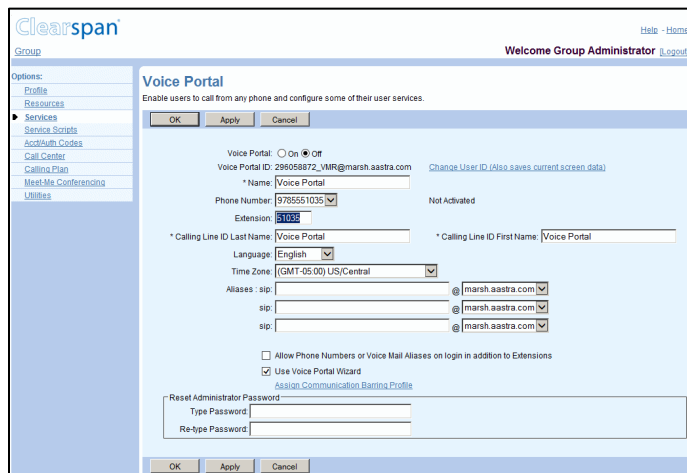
Clearspan

Help - Home

Group

Welcome Group Administrator [Logout]

Options:
Profile
Resources
Services
Service Scripts
Acct/Auth Codes
Call Center
Calling Plan
Meet-Me Conferencing
Utilities

Voice Portal

Enable users to call from any phone and configure some of their user services.

OK Apply Cancel

Voice Portal: On Off

Voice Portal ID: 296058872_VMR@marsh.aastra.com Change User ID (Also saves current screen data)

* Name: Voice Portal

Phone Number: 9785551035 Not Activated

Extension: 51035

* Calling Line ID Last Name: Voice Portal * Calling Line ID First Name: Voice Portal

Language: English

Time Zone: (GMT-05:00) US/Central

Aliases : sip: @ marsh.aastra.com

sip: @ marsh.aastra.com

sip: @ marsh.aastra.com

Allow Phone Numbers or Voice Mail Aliases on login in addition to Extensions

Use Voice Portal Wizard

Assign Communication Barring Profile

Reset Administrator Password

Type Password:

Re-type Password:

OK Apply Cancel